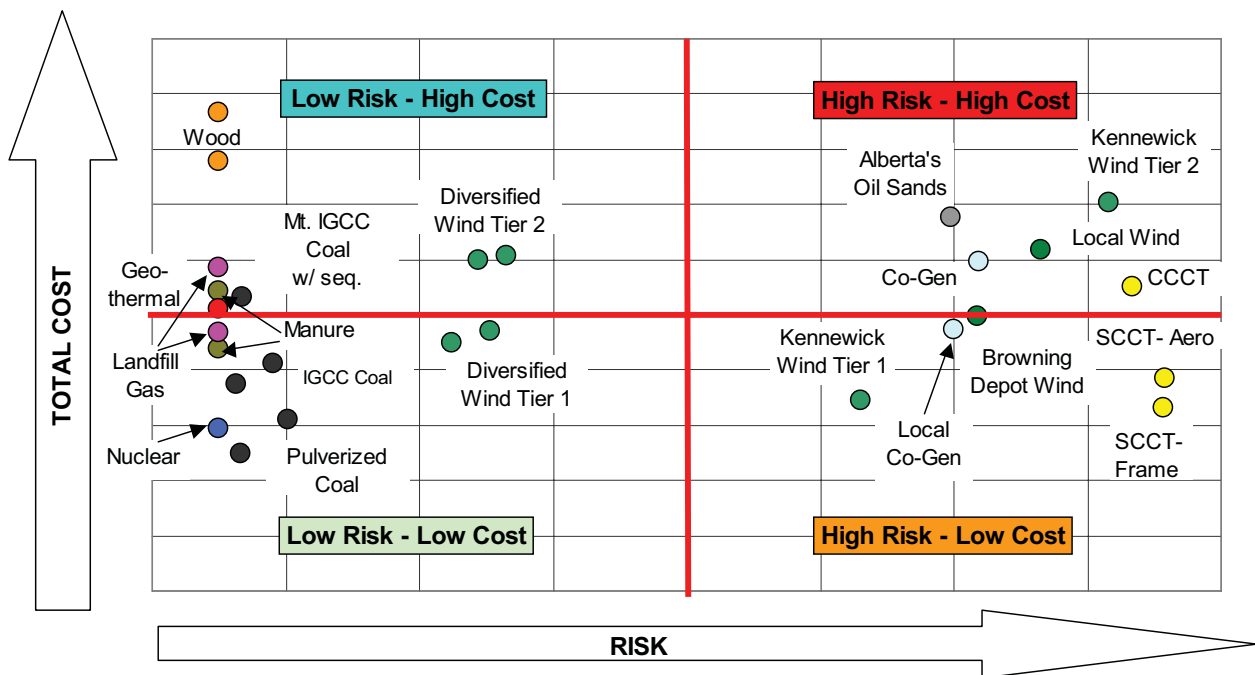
Low Risk - High Cost

High Risk - High Cost

Low Risk - Low Cost

High Risk - Low Cost

TOTAL COST

RISK

Wood

Mt. IGCC Coal w/ seq.

Diversified Wind Tier 2

Geo-thermal

Manure

Landfill Gas

IGCC Coal

Diversified Wind Tier 1

Nuclear

Pulverized Coal

Alberta's Oil Sands

Kennewick Wind Tier 2

Local Wind

Co-Gen

CCCT

Kennewick Wind Tier 1

SCCT- Aero

Browning Depot Wind

Local Co-Gen

SCCT-Frame